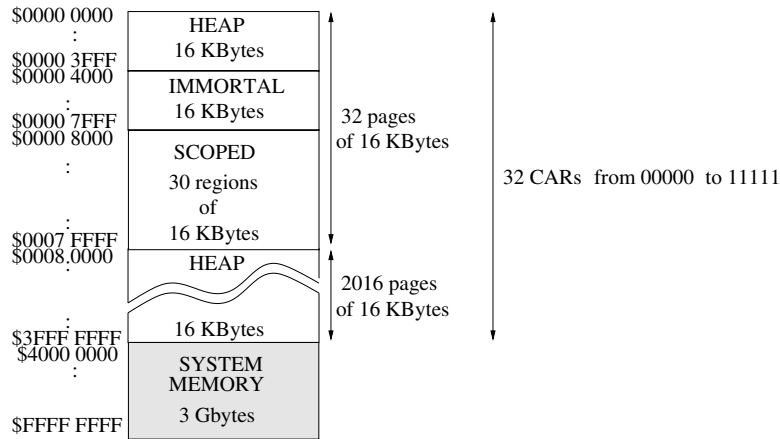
\$0000 0000
:
\$0000 3FFF
\$0000 4000
:
\$0000 7FFF
\$0000 8000
:
:
\$0007 FFFF
\$0008.0000
:
\$3FFF FFFF
\$4000 0000
:
\$FFFF FFFF

HEAP
16 KBytes

IMMORTAL
16 KBytes

SCOPED
30 regions
of
16 KBytes

HEAP

16 KBytes

SYSTEM
MEMORY
3 Gbytes

32 pages
of 16 KBytes

2016 pages
of 16 KBytes

32 CARs from 00000 to 11111